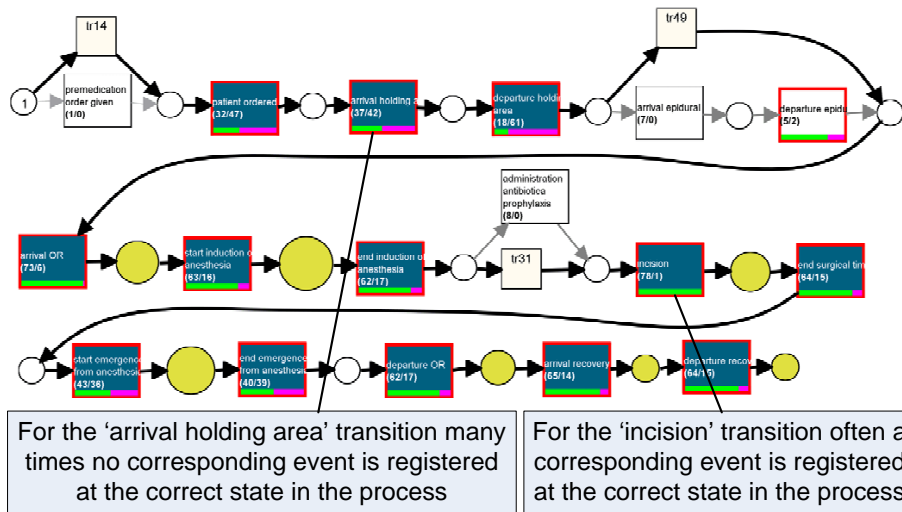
tr14

1

premedication order given (1/0)

patient ordered (32/47)

arrival holding a (37/42)

departure holdi area (18/61)

tr49

arrival epidural (7/0)

departure epidu (5/2)

arrival OR (73/6)

start induction o anesthesia (63/16)

end induction o anesthesia (62/17)

administration antibiotica prophylaxis (8/0)

tr31

incision (78/1)

end surgical tim (64/15)

start emergenc from anesthesi (43/36)

end emergence from anesthe (40/39)

departure OR (62/17)

arrival recovery (65/14)

departure recov (64/15)

For the ‘arrival holding area’ transition many times no corresponding event is registered at the correct state in the process

For the ‘incision’ transition often a corresponding event is registered at the correct state in the process